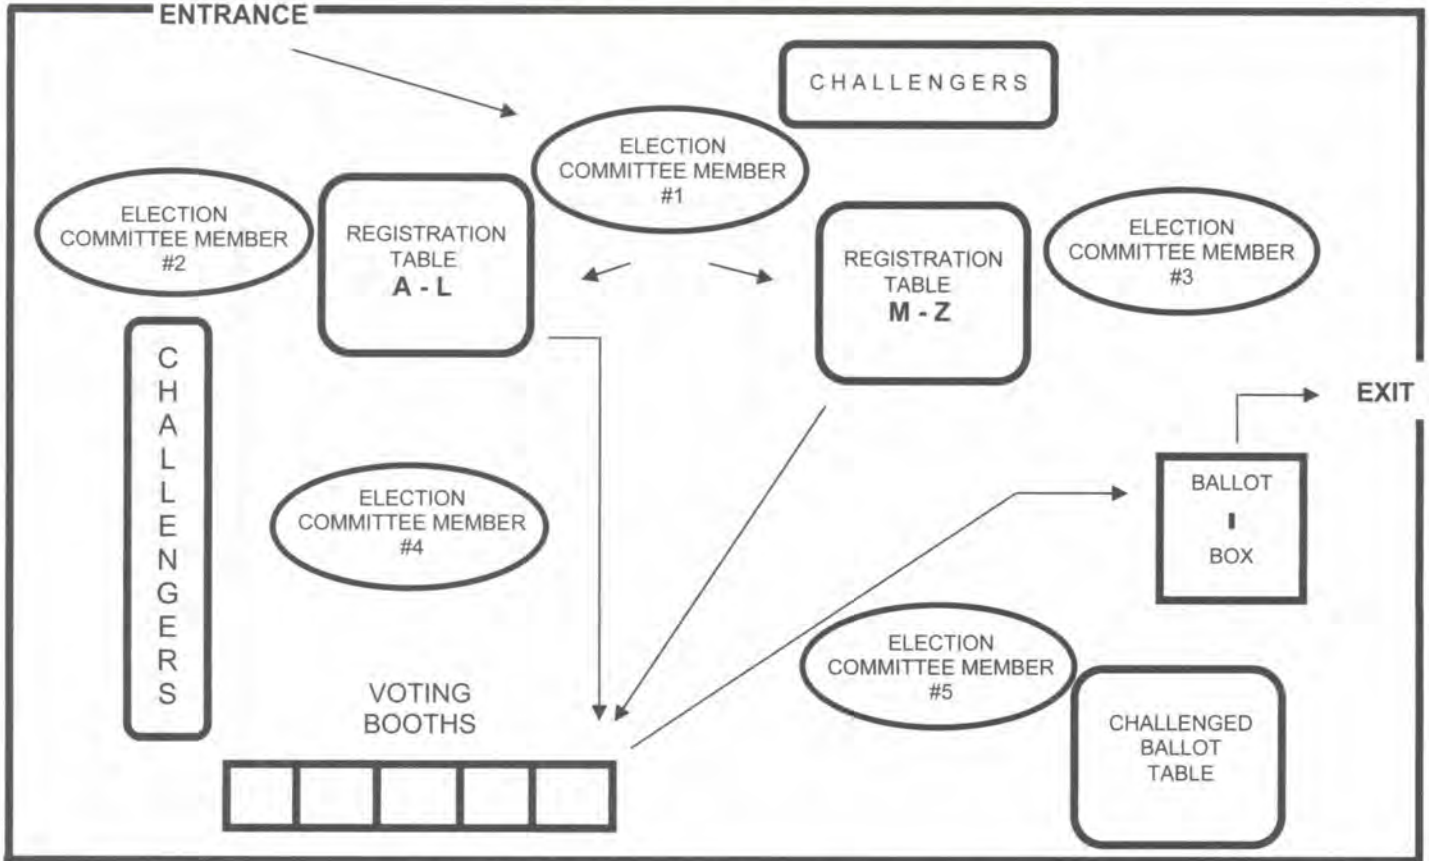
ENTRANCE

CHALLENGERS

ELECTION COMMITTEE MEMBER #1

ELECTION COMMITTEE MEMBER #2

REGISTRATION TABLE
A - L

REGISTRATION TABLE
M - Z

ELECTION COMMITTEE MEMBER #3

C H A L L E N G E R S

EXIT

BALLOT
BOX

ELECTION COMMITTEE MEMBER #4

ELECTION COMMITTEE MEMBER #5

VOTING BOOTHS

CHALLENGED BALLOT TABLE